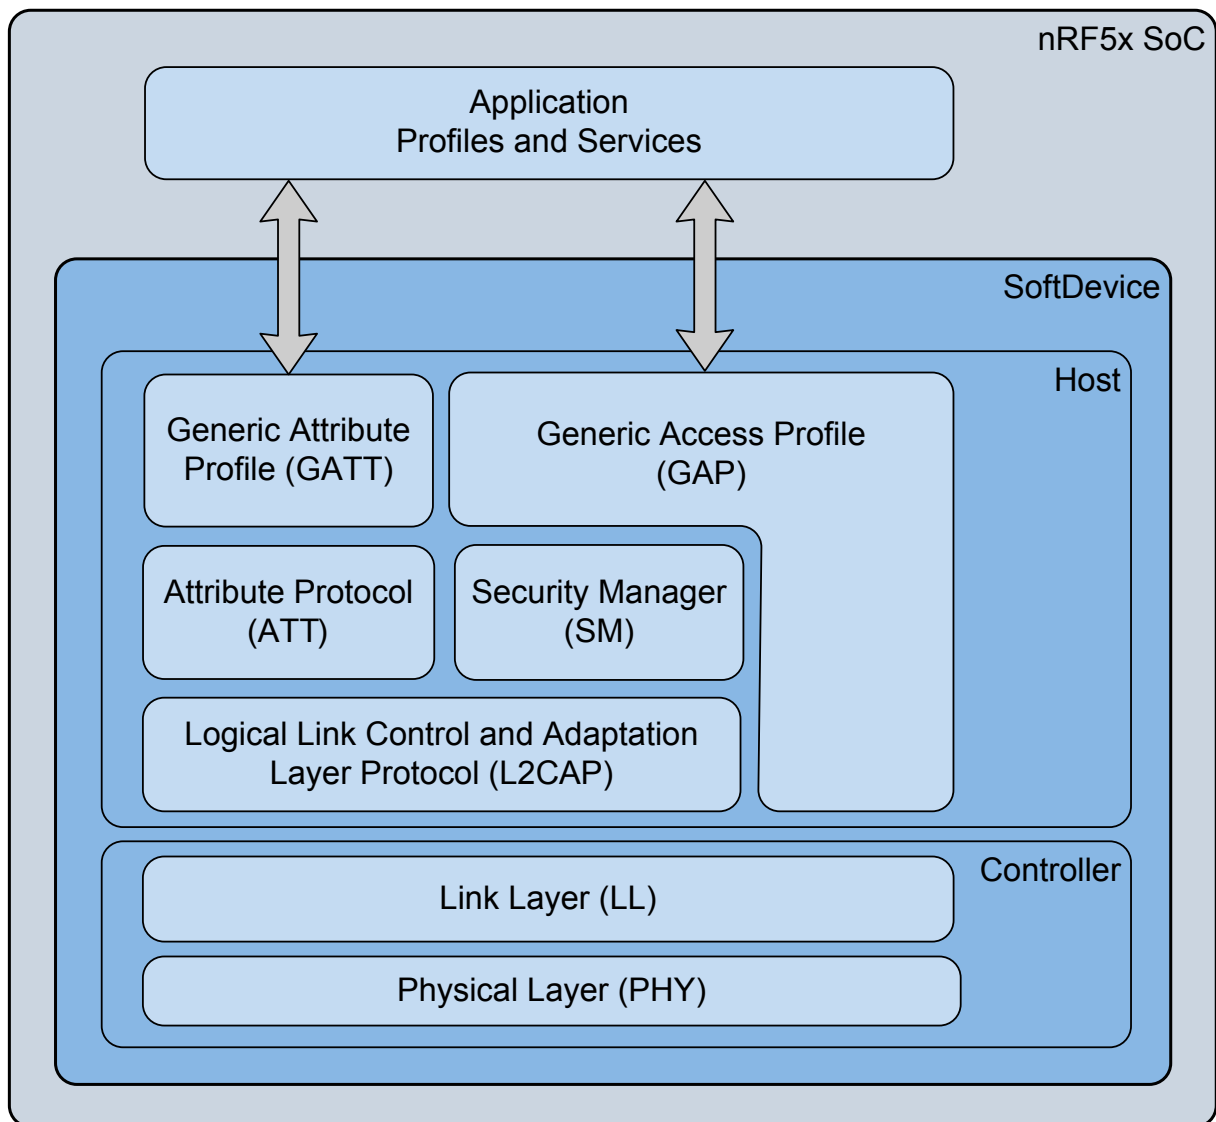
nRF5x SoC

Application
Profiles and Services

SoftDevice

Host

Generic Attribute Profile (GATT)

Generic Access Profile (GAP)

Attribute Protocol (ATT)

Security Manager (SM)

Logical Link Control and Adaptation Layer Protocol (L2CAP)

Controller

Link Layer (LL)

Physical Layer (PHY)